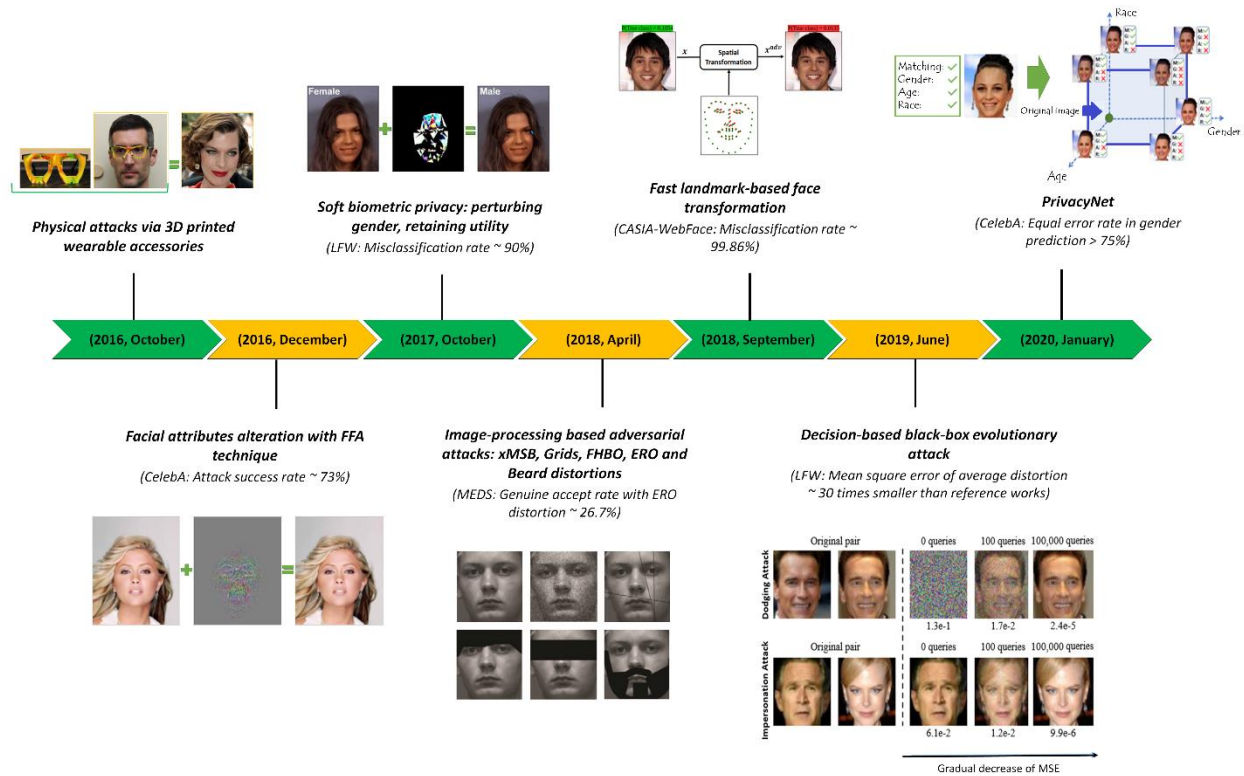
Physical attacks via 3D printed wearable accessories

Female

Male

Soft biometric privacy: perturbing gender, retaining utility

(LFW: Misclassification rate ~ 90%)

$x$

Spatial Transformation

$x^{adv}$

Fast landmark-based face transformation

(CASIA-WebFace: Misclassification rate ~ 99.86%)

Matching:
Gender:
Age:
Race:

Original Image

Race

Gender

Age

PrivacyNet

(CelebA: Equal error rate in gender prediction > 75%)

(2016, October)

(2016, December)

(2017, October)

(2018, April)

(2018, September)

(2019, June)

(2020, January)

Facial attributes alteration with FFA technique

(CelebA: Attack success rate ~ 73%)

Image-processing based adversarial attacks: xMSB, Grids, FHBO, ERO and Beard distortions

(MEDS: Genuine accept rate with ERO distortion ~ 26.7%)

Decision-based black-box evolutionary attack

(LFW: Mean square error of average distortion ~ 30 times smaller than reference works)

Original pair

0 queries

100 queries

100,000 queries

Dodging Attack

1.3e-1

1.7e-2

2.4e-5

Original pair

0 queries

100 queries

100,000 queries

Impersonation Attack

6.1e-2

1.2e-2

9.9e-6

Gradual decrease of MSE